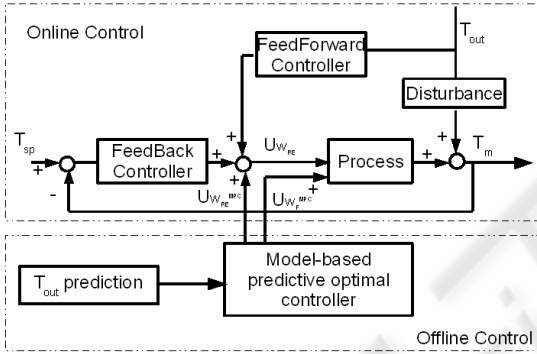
Online Control

FeedForward Controller

$T_{out}$

Disturbance

$T_{sp}$

+

FeedBack Controller

+

+

$U_{W_{RE}}$

Process

+

+

$T_m$

-

$U_{W_{RE}^{MPC}}$

$U_{W_F^{MPC}}$

+

$T_{out}$ prediction

Model-based predictive optimal controller

Offline Control